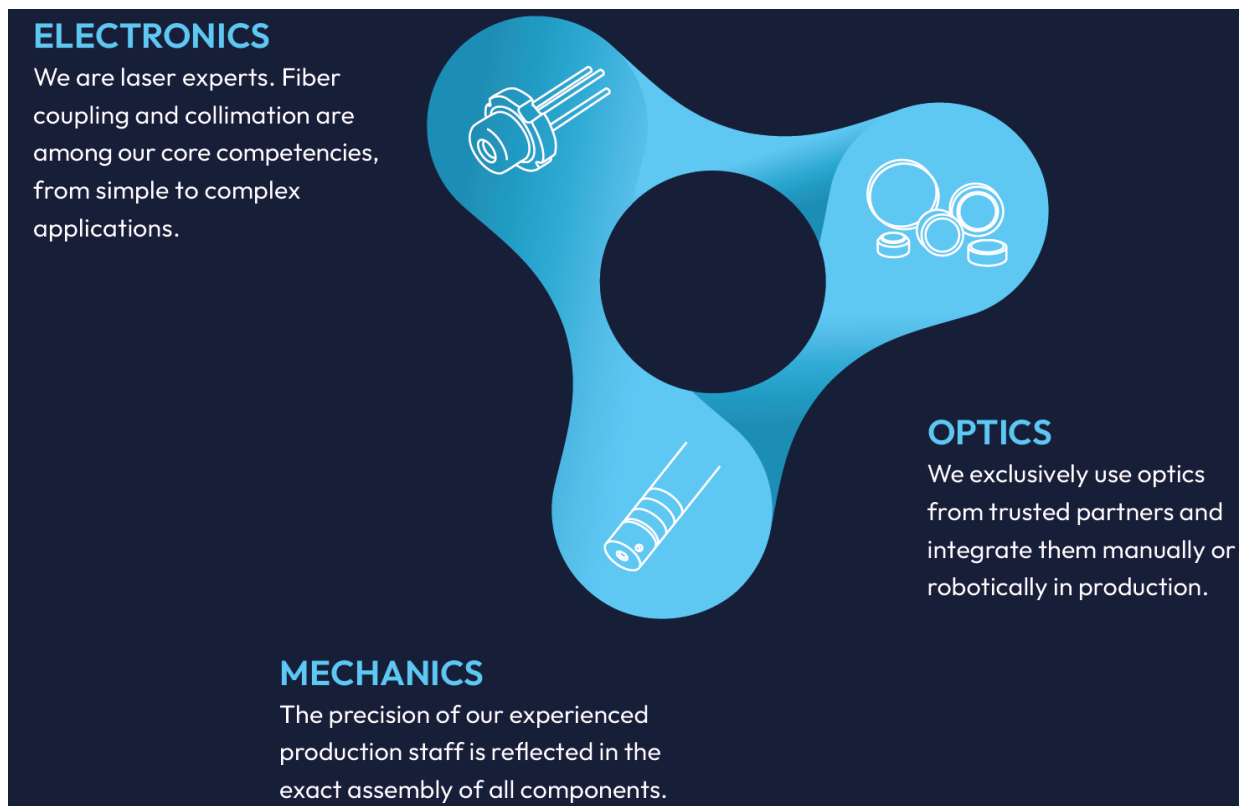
ELECTRONICS
We are laser experts. Fiber coupling and collimation are among our core competencies, from simple to complex applications.

OPTICS
We exclusively use optics from trusted partners and integrate them manually or robotically in production.

MECHANICS
The precision of our experienced production staff is reflected in the exact assembly of all components.